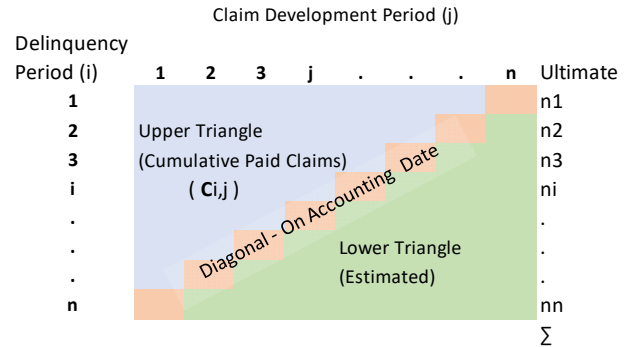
Claim Development Period (j)

Delinquency Period (i)

| | 1 | 2 | 3 | j | . | . | . | n | Ultimate |
|---|---|---|---|---|---|---|---|---|---|
| 1 | | | | | | | | | n1 |
| 2 | | | | | | | | | n2 |
| 3 | | | | | | | | | n3 |
| i | | | | | | | | | ni |
| . | | | | | | | | | . |
| . | | | | | | | | | . |
| . | | | | | | | | | . |
| n | | | | | | | | | nn |
| | | | | | | | | | ∑ |

Upper Triangle
(Cumulative Paid Claims)
( $C_{i,j}$ )

Diagonal - On Accounting Date

Lower Triangle
(Estimated)